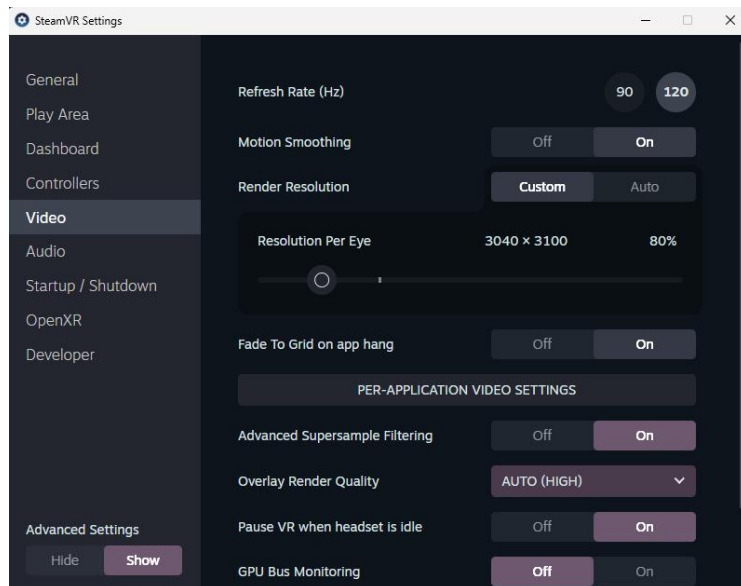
SteamVR Settings

General
Play Area
Dashboard
Controllers
Video
Audio
Startup / Shutdown
OpenXR
Developer

Advanced Settings
Hide Show

Refresh Rate (Hz) 90 120

Motion Smoothing Off On

Render Resolution Custom Auto

Resolution Per Eye 3040 × 3100 80%

Fade To Grid on app hang Off On

PER-APPLICATION VIDEO SETTINGS

Advanced Supersample Filtering Off On

Overlay Render Quality AUTO (HIGH)

Pause VR when headset is idle Off On

GPU Bus Monitoring Off On